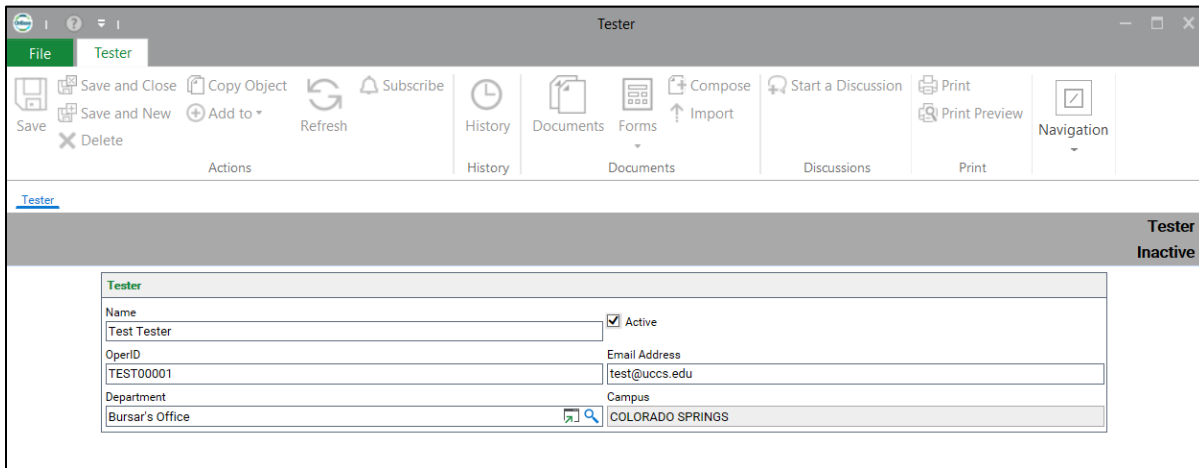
Tester

File
Tester

Save
Save and Close
Save and New
Delete
Copy Object
Add to
Refresh
Subscribe
Actions

History
History

Documents
Forms
Compose
Import
Documents

Start a Discussion
Discussions

Print
Print Preview
Print

Navigation

Tester

Tester
Inactive

Tester

Name
Test Tester
Active
OperID
TEST00001
Email Address
test@uccs.edu
Department
Bursar's Office
Campus
COLORADO SPRINGS